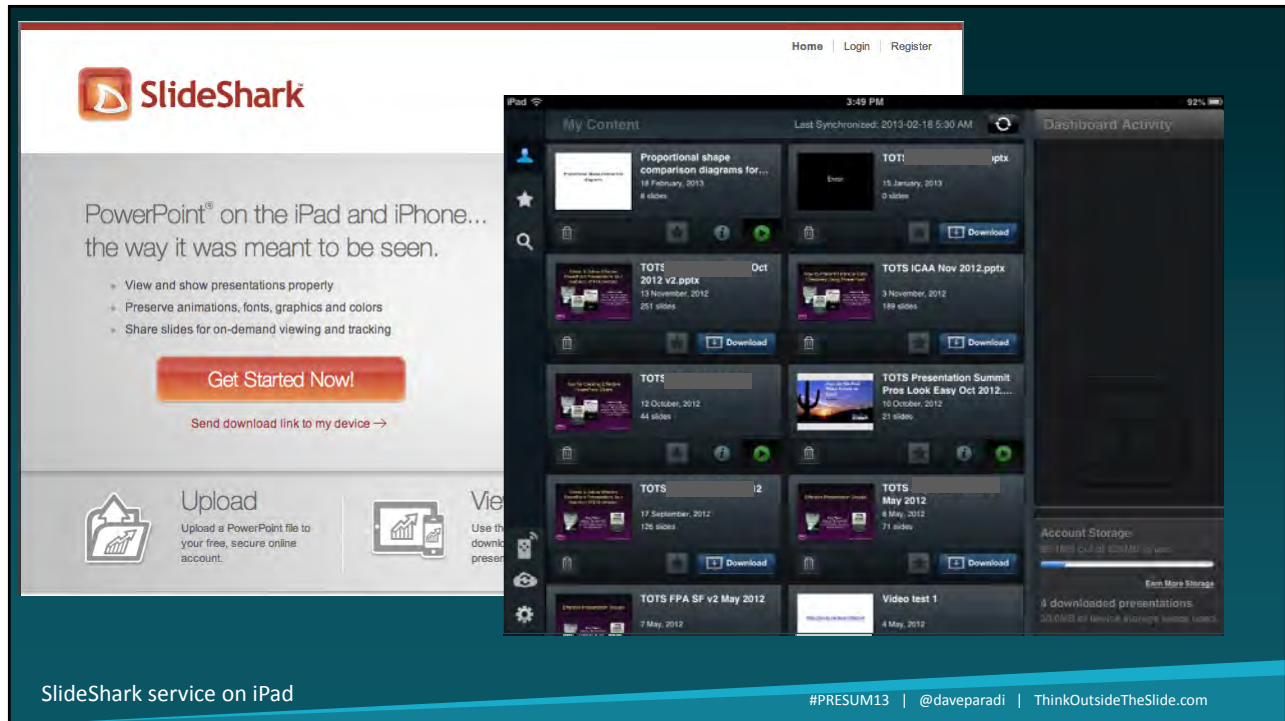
Home | Login | Register

SlideShark

PowerPoint® on the iPad and iPhone... the way it was meant to be seen.

- View and show presentations properly
- Preserve animations, fonts, graphics and colors
- Share slides for on-demand viewing and tracking

Get Started Now!

Send download link to my device →

Upload
Upload a PowerPoint file to your free, secure online account.

Vie
Use th
downl
presen

iPad 3:49 PM 92%

My Content Last Synchronized: 2013-02-18 5:30 AM

Dashboard Activity

Proportional shape comparison diagrams for...
18 February, 2013
8 slides

TOTS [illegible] .pptx
15 January, 2013
0 slides
Download

TOTS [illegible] Oct 2012 v2.pptx
13 November, 2012
251 slides
Download

TOTS ICAA Nov 2012.pptx
3 November, 2012
189 slides
Download

TOTS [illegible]
12 October, 2012
44 slides

TOTS Presentation Summit Pros Look Easy Oct 2012....
10 October, 2012
21 slides

TOTS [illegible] 2
17 September, 2012
126 slides
Download

TOTS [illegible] May 2012
8 May, 2012
71 slides
Download

TOTS FPA SF v2 May 2012
7 May, 2012

Video test 1
4 May, 2012

Account Storage
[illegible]
Earn More Storage
4 downloaded presentations
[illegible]

SlideShark service on iPad

#PRESUM13 | @daveparadi | ThinkOutsideTheSlide.com